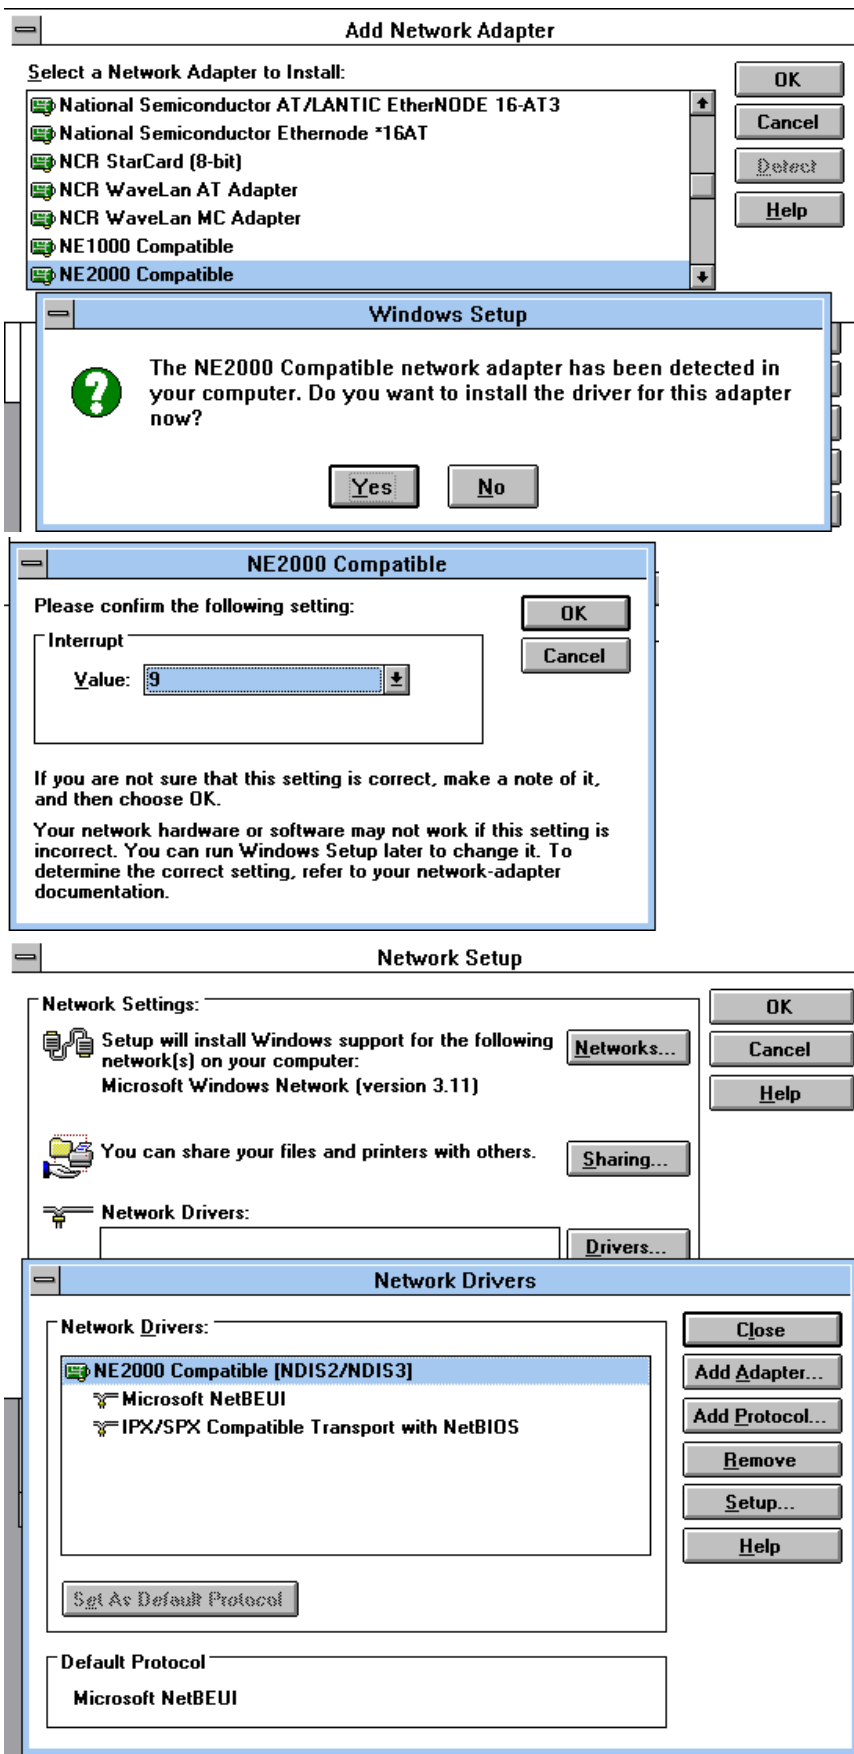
Add Network Adapter

Select a Network Adapter to Install:

National Semiconductor AT/LANTIC EtherNODE 16-AT3
National Semiconductor Ethernode *16AT
NCR StarCard (8-bit)
NCR WaveLan AT Adapter
NCR WaveLan MC Adapter
NE1000 Compatible
NE2000 Compatible

OK
Cancel
Detect
Help

Windows Setup

The NE2000 Compatible network adapter has been detected in your computer. Do you want to install the driver for this adapter now?

Yes
No

NE2000 Compatible

Please confirm the following setting:

Interrupt

Value: 9

OK
Cancel

If you are not sure that this setting is correct, make a note of it, and then choose OK.

Your network hardware or software may not work if this setting is incorrect. You can run Windows Setup later to change it. To determine the correct setting, refer to your network-adapter documentation.

Network Setup

Network Settings:

Setup will install Windows support for the following network(s) on your computer:
Microsoft Windows Network (version 3.11)

Networks...

You can share your files and printers with others.

Sharing...

Network Drivers:

Drivers...

OK
Cancel
Help

Network Drivers

Network Drivers:

NE2000 Compatible [NDIS2/NDIS3]
Microsoft NetBEUI
IPX/SPX Compatible Transport with NetBIOS

Set As Default Protocol

Close
Add Adapter...
Add Protocol...
Remove
Setup...
Help

Default Protocol

Microsoft NetBEUI